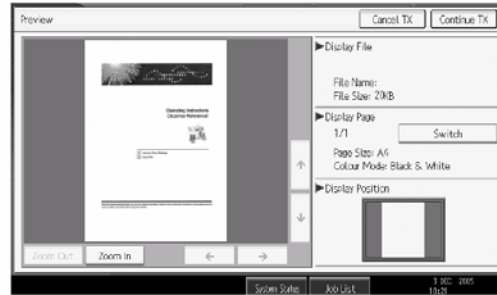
Preview

Cancel TX

Continue TX

▶Display File

File Name:
File Size: 20KB

▶Display Page

1/1

Switch

Page Size: A4
Colour Mode: Black & White

▶Display Position

Operating Instructions
Document Reference

Zoom Out

Zoom In

←

→

↑

↓

System Status

Job List

3 DEC 2005
10:21